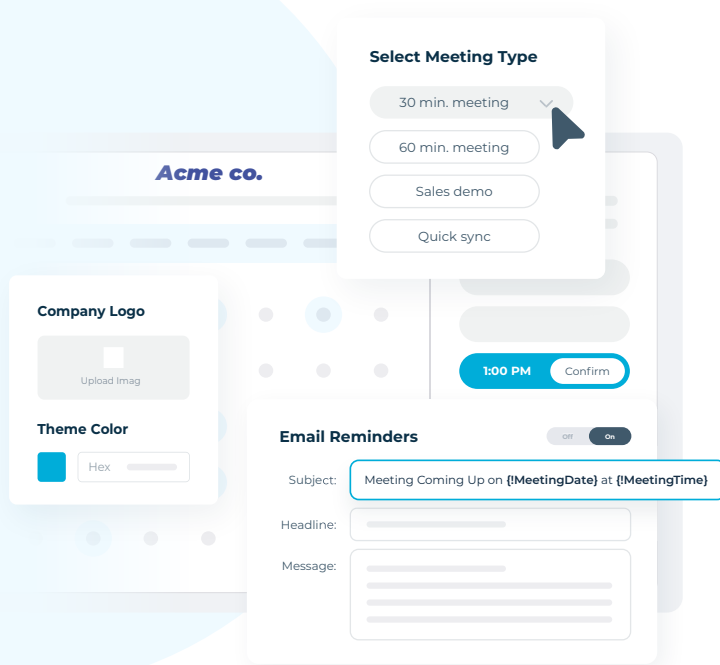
Select Meeting Type

30 min. meeting

60 min. meeting

Sales demo

Quick sync

Acme co.

Company Logo

Upload Imag

Theme Color

Hex

1:00 PM

Confirm

Email Reminders

Off On

Subject: Meeting Coming Up on {!MeetingDate} at {!MeetingTime}

Headline:

Message: